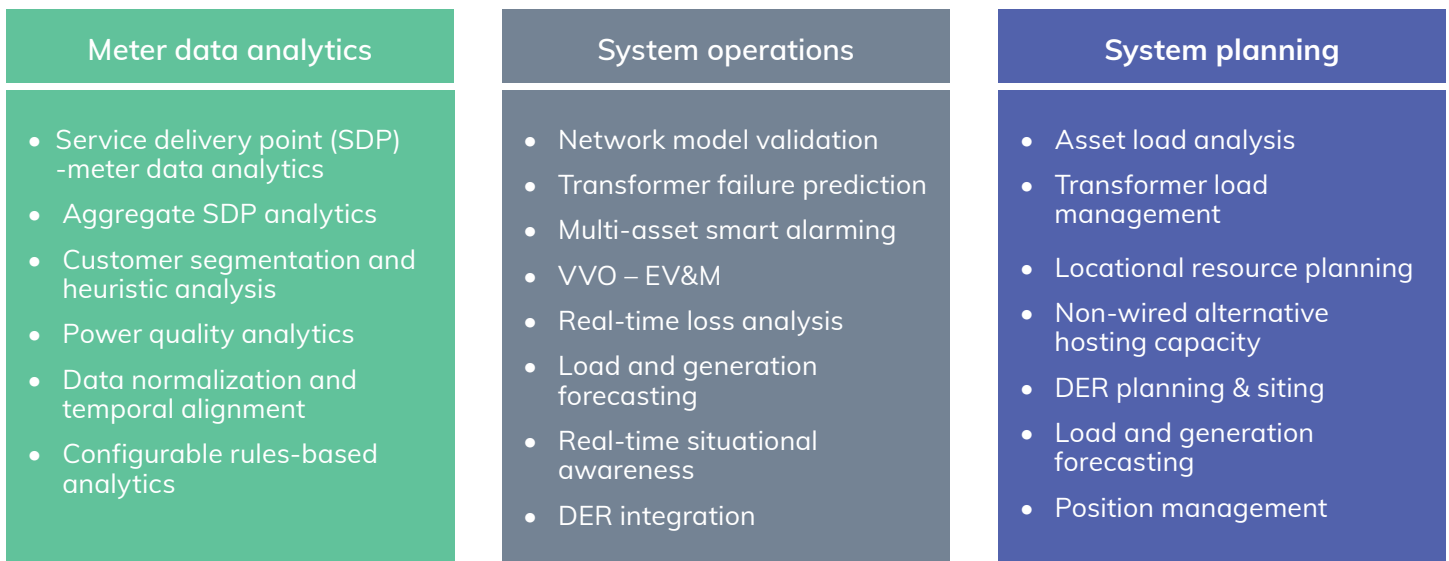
Meter data analytics

- Service delivery point (SDP) -meter data analytics
- Aggregate SDP analytics
- Customer segmentation and heuristic analysis
- Power quality analytics
- Data normalization and temporal alignment
- Configurable rules-based analytics

System operations

- Network model validation
- Transformer failure prediction
- Multi-asset smart alarming
- VVO – EV&M
- Real-time loss analysis
- Load and generation forecasting
- Real-time situational awareness
- DER integration

System planning

- Asset load analysis
- Transformer load management
- Locational resource planning
- Non-wired alternative hosting capacity
- DER planning & siting
- Load and generation forecasting
- Position management